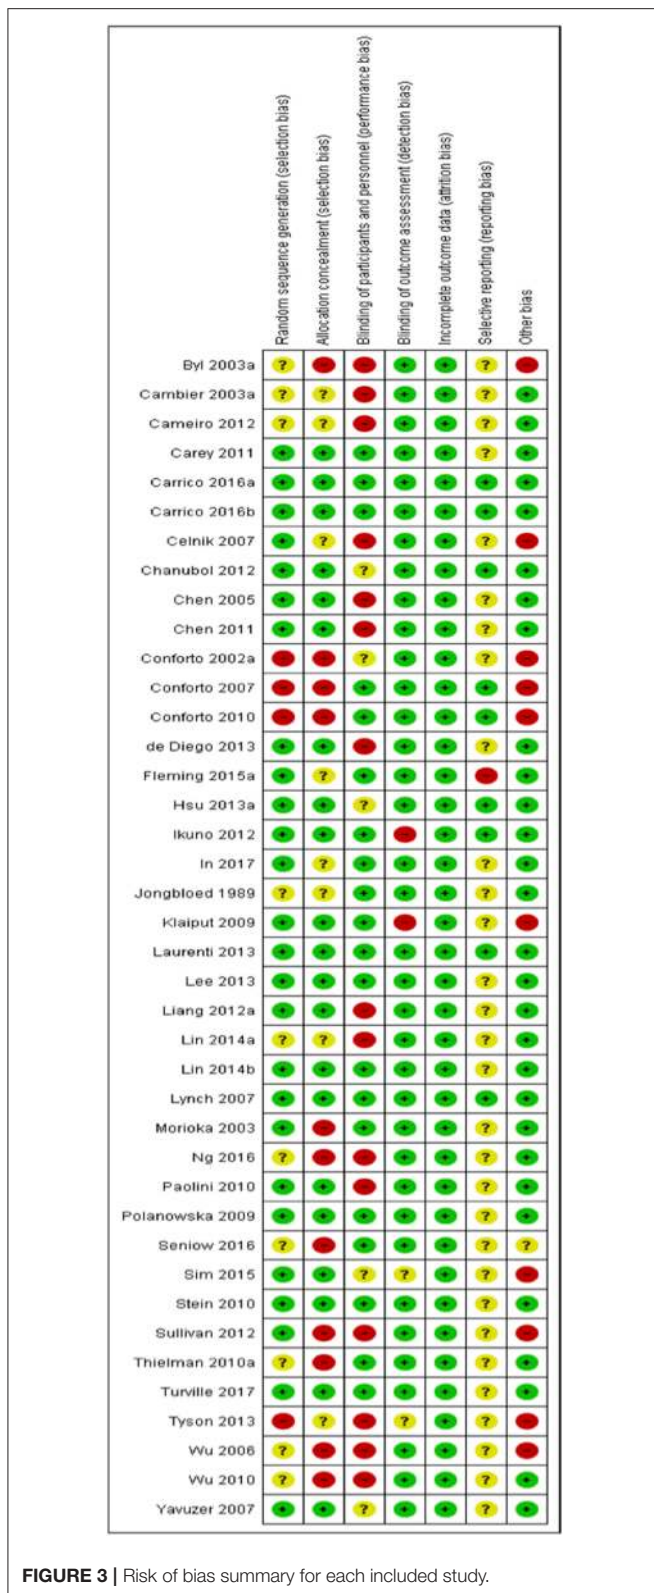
| | Random sequence generation (selection bias) | Allocation concealment (selection bias) | Binding of participants and personnel (performance bias) | Binding of outcome assessment (detection bias) | Incomplete outcome data (attrition bias) | Selective reporting (reporting bias) | Other bias |
|---|---|---|---|---|---|---|---|
| Byl 2003a | ? | - | - | + | + | ? | - |
| Cambier 2003a | ? | ? | - | + | + | ? | + |
| Cameiro 2012 | ? | ? | - | + | + | ? | + |
| Carey 2011 | + | + | + | + | + | ? | + |
| Carrico 2016a | + | + | + | + | + | + | + |
| Carrico 2016b | + | + | + | + | + | + | + |
| Celnik 2007 | + | ? | - | + | + | ? | - |
| Chanubol 2012 | + | + | ? | + | + | + | + |
| Chen 2005 | + | + | - | + | + | ? | + |
| Chen 2011 | + | + | - | + | + | ? | + |
| Conforto 2002a | - | - | ? | + | + | ? | - |
| Conforto 2007 | - | - | + | + | + | + | - |
| Conforto 2010 | - | - | + | + | + | + | - |
| de Diego 2013 | + | + | - | + | + | ? | + |
| Fleming 2015a | + | ? | + | + | + | - | + |
| Hsu 2013a | + | + | ? | + | + | + | + |
| Ikuno 2012 | + | + | + | - | + | + | + |
| In 2017 | + | ? | + | + | + | ? | + |
| Jongbloed 1989 | ? | ? | + | + | + | ? | + |
| Klaiput 2009 | + | + | + | - | + | ? | - |
| Laurenti 2013 | + | + | + | + | + | + | + |
| Lee 2013 | + | + | + | + | + | ? | + |
| Liang 2012a | + | + | - | + | + | ? | + |
| Lin 2014a | ? | ? | - | + | + | ? | + |
| Lin 2014b | + | + | + | + | + | ? | + |
| Lynch 2007 | + | + | + | + | + | + | + |
| Morioka 2003 | + | - | + | + | + | ? | + |
| Ng 2016 | ? | - | - | + | + | ? | + |
| Paolini 2010 | + | + | - | + | + | ? | + |
| Polanowska 2009 | + | + | + | + | + | ? | + |
| Seniow 2016 | ? | - | + | + | + | ? | ? |
| Sim 2015 | + | + | ? | ? | + | ? | - |
| Stein 2010 | + | + | + | + | + | ? | + |
| Sullivan 2012 | + | - | - | + | + | ? | - |
| Thielman 2010a | ? | - | + | + | + | ? | + |
| Turville 2017 | + | + | + | + | + | ? | + |
| Tyson 2013 | - | ? | - | ? | + | ? | - |
| Wu 2006 | ? | - | - | + | + | ? | - |
| Wu 2010 | ? | - | - | + | + | ? | + |
| Yavuzer 2007 | + | + | ? | + | + | ? | + |

**FIGURE 3 |** Risk of bias summary for each included study.